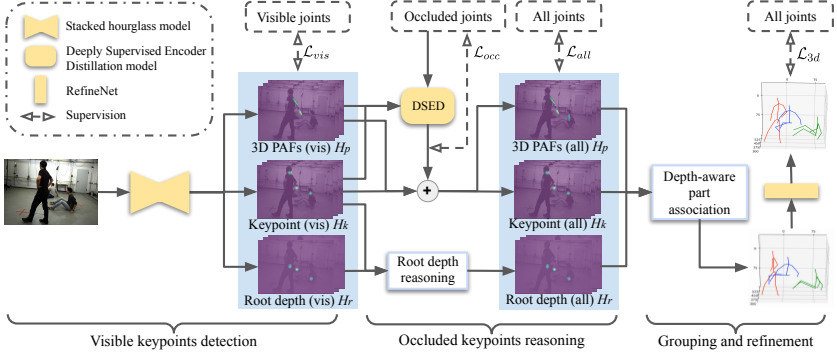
Stacked hourglass model

Deeply Supervised Encoder Distillation model

RefineNet

Supervision

Visible joints

$\mathcal{L}_{vis}$

Occluded joints

$\mathcal{L}_{occ}$

All joints

$\mathcal{L}_{all}$

All joints

$\mathcal{L}_{3d}$

DSED

3D PAFs (vis) $H_P$

Keypoint (vis) $H_k$

Root depth (vis) $H_r$

Root depth reasoning

3D PAFs (all) $H_P$

Keypoint (all) $H_k$

Root depth (all) $H_r$

Depth-aware part association

Visible keypoints detection

Occluded keypoints reasoning

Grouping and refinement